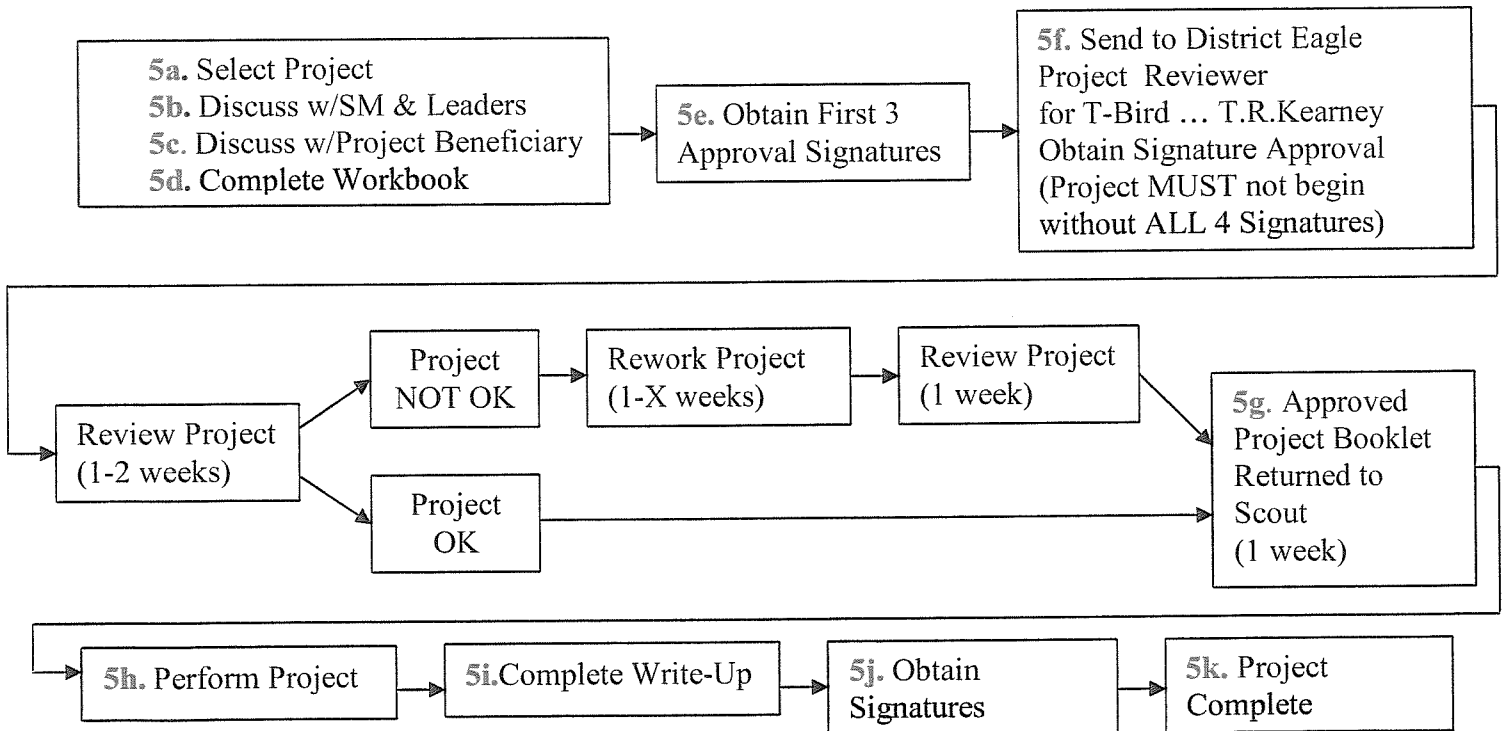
5a. Select Project
5b. Discuss w/SM & Leaders
5c. Discuss w/Project Beneficiary
5d. Complete Workbook

5e. Obtain First 3 Approval Signatures

5f. Send to District Eagle Project Reviewer for T-Bird … T.R.Kearney Obtain Signature Approval (Project MUST not begin without ALL 4 Signatures)

Review Project (1-2 weeks)

Project NOT OK

Rework Project (1-X weeks)

Review Project (1 week)

Project OK

5g. Approved Project Booklet Returned to Scout (1 week)

5h. Perform Project

5i.Complete Write-Up

5j. Obtain Signatures

5k. Project Complete